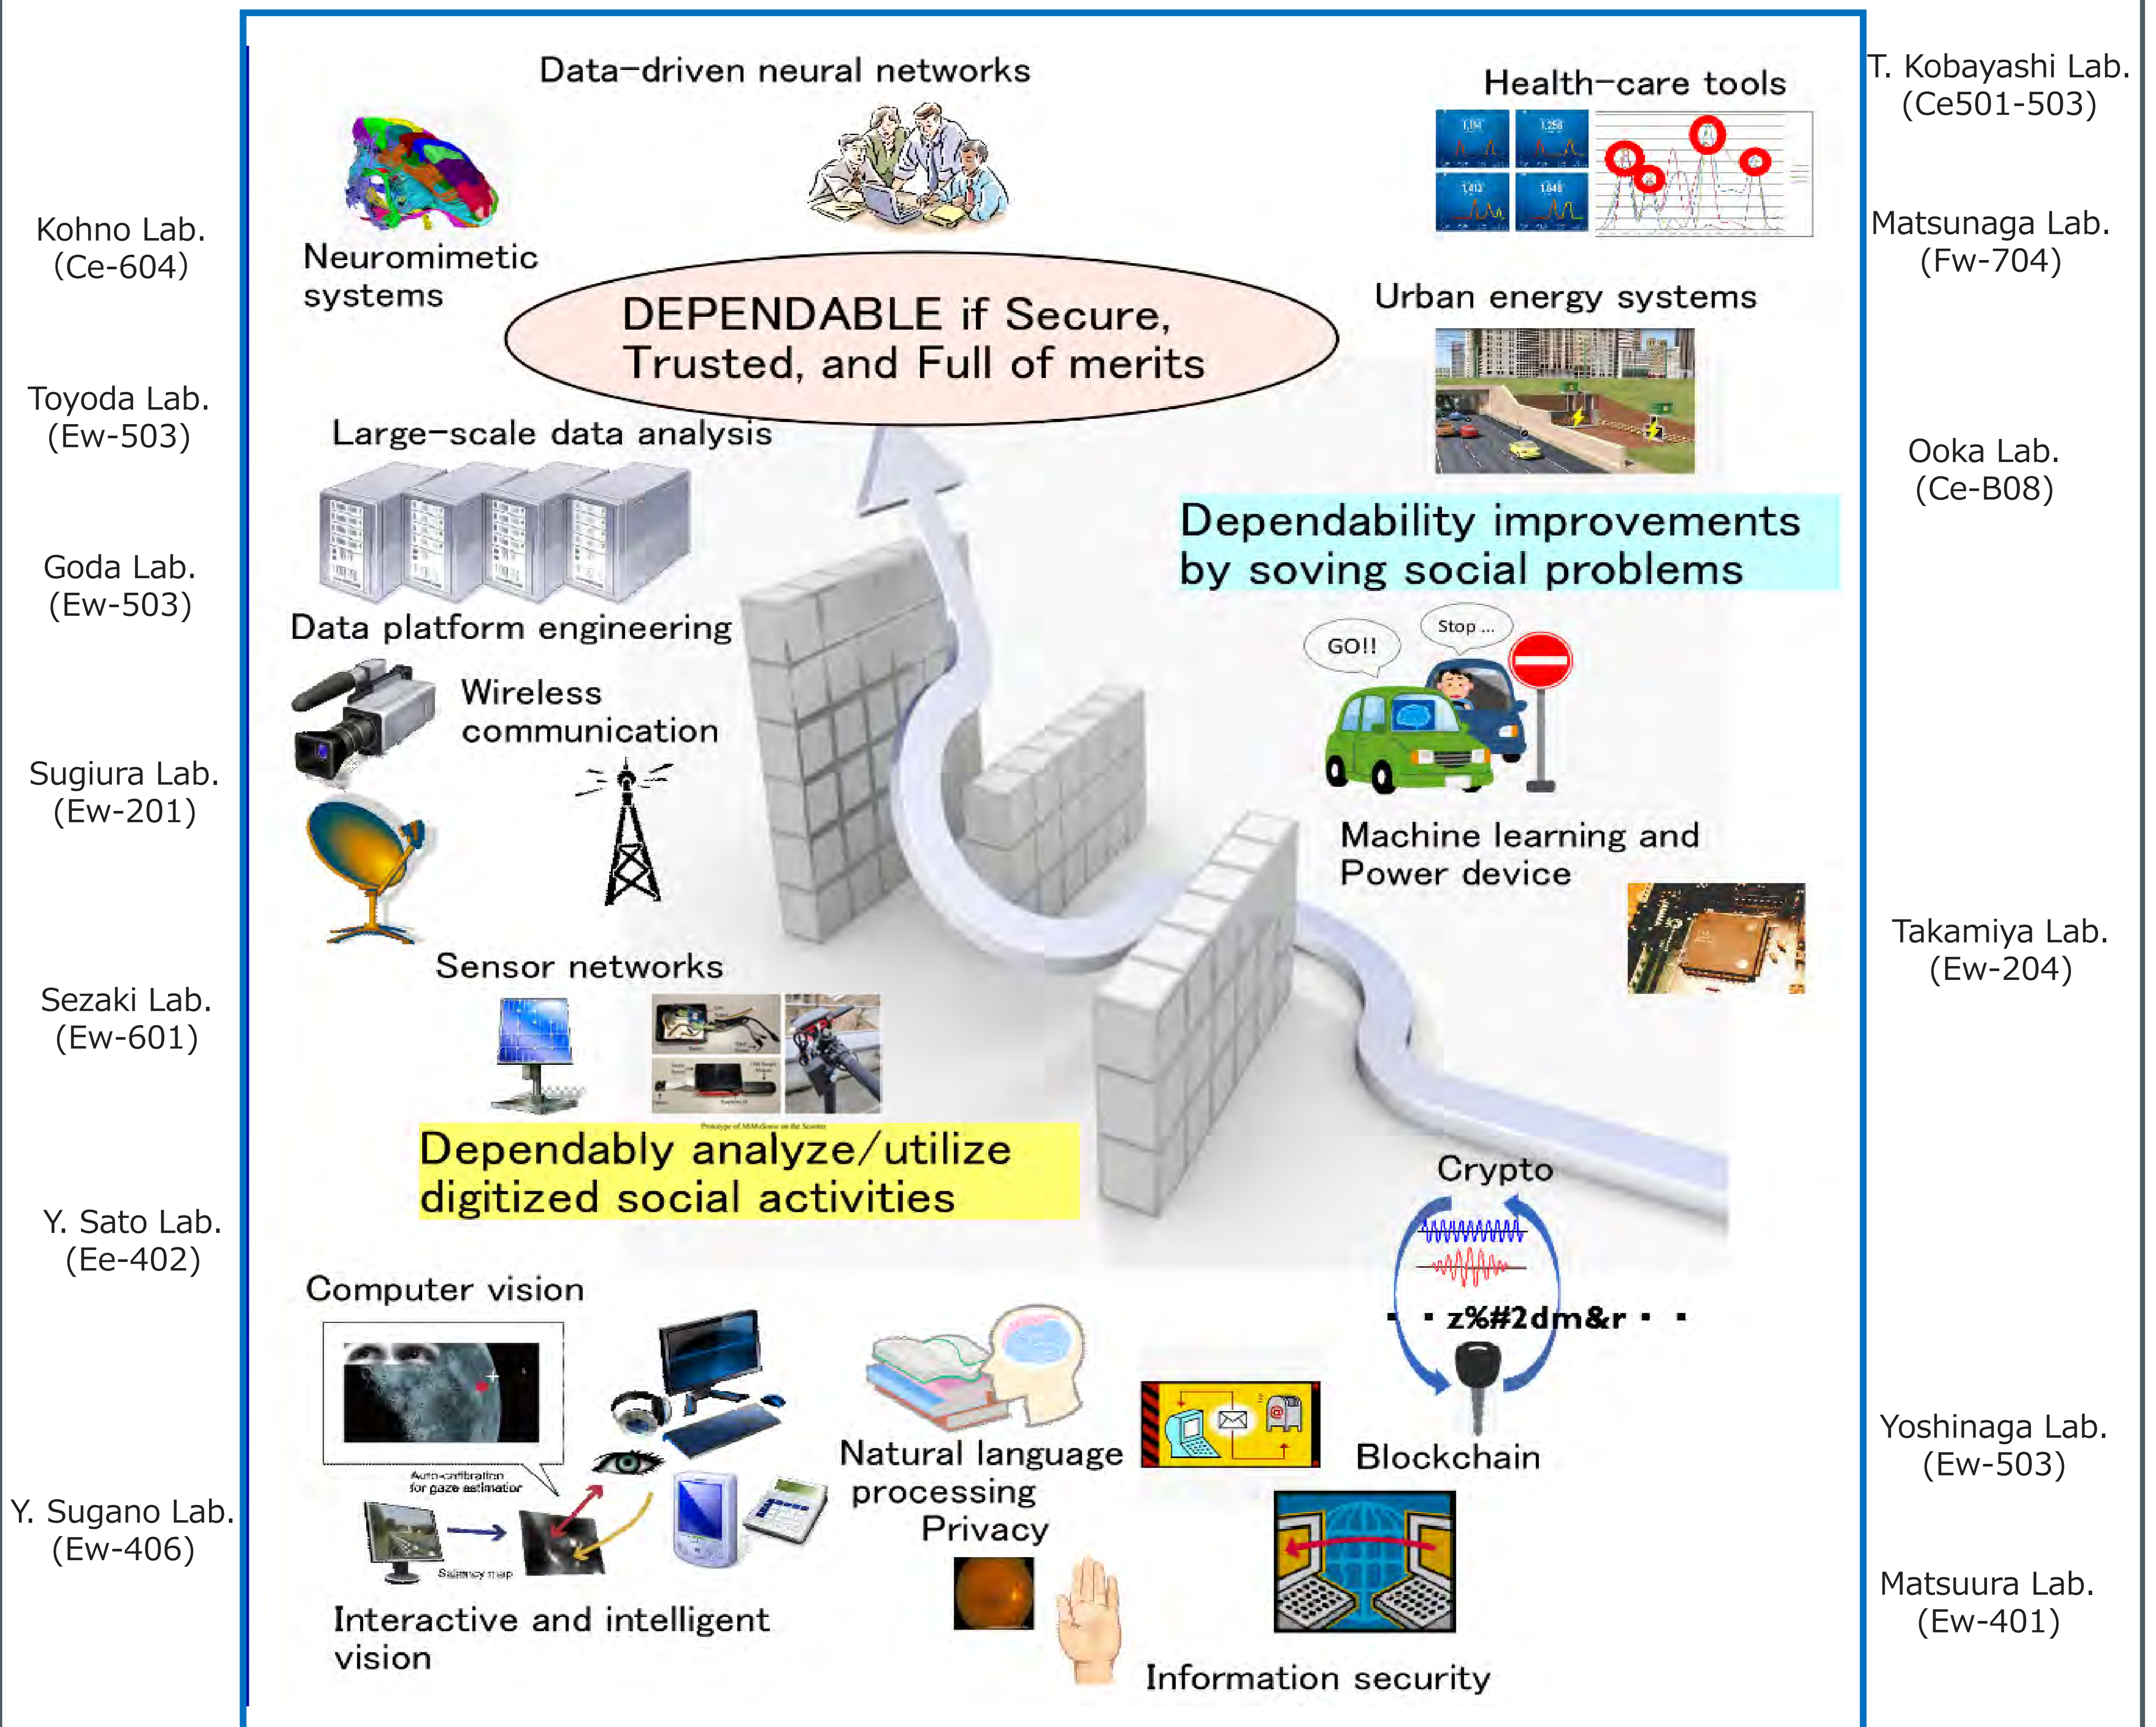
Kohno Lab.
(Ce-604)

Toyoda Lab.
(Ew-503)

Goda Lab.
(Ew-503)

Sugiura Lab.
(Ew-201)

Sezaki Lab.
(Ew-601)

Y. Sato Lab.
(Ee-402)

Y. Sugano Lab.
(Ew-406)

Data-driven neural networks

Neuromimetic systems

Health-care tools

DEPENDABLE if Secure, Trusted, and Full of merits

Urban energy systems

Large-scale data analysis

Data platform engineering

Dependability improvements by soving social problems

GO!!

Stop ...

Wireless communication

Machine learning and Power device

Sensor networks

Dependably analyze/utilize digitized social activities

Crypto

Computer vision

・・z%#2dm&r・・

Auto-calibration for gaze estimation

Saliency map

Natural language processing

Privacy

Blockchain

Interactive and intelligent vision

Information security

T. Kobayashi Lab.
(Ce501-503)

Matsunaga Lab.
(Fw-704)

Ooka Lab.
(Ce-B08)

Takamiya Lab.
(Ew-204)

Yoshinaga Lab.
(Ew-503)

Matsuura Lab.
(Ew-401)